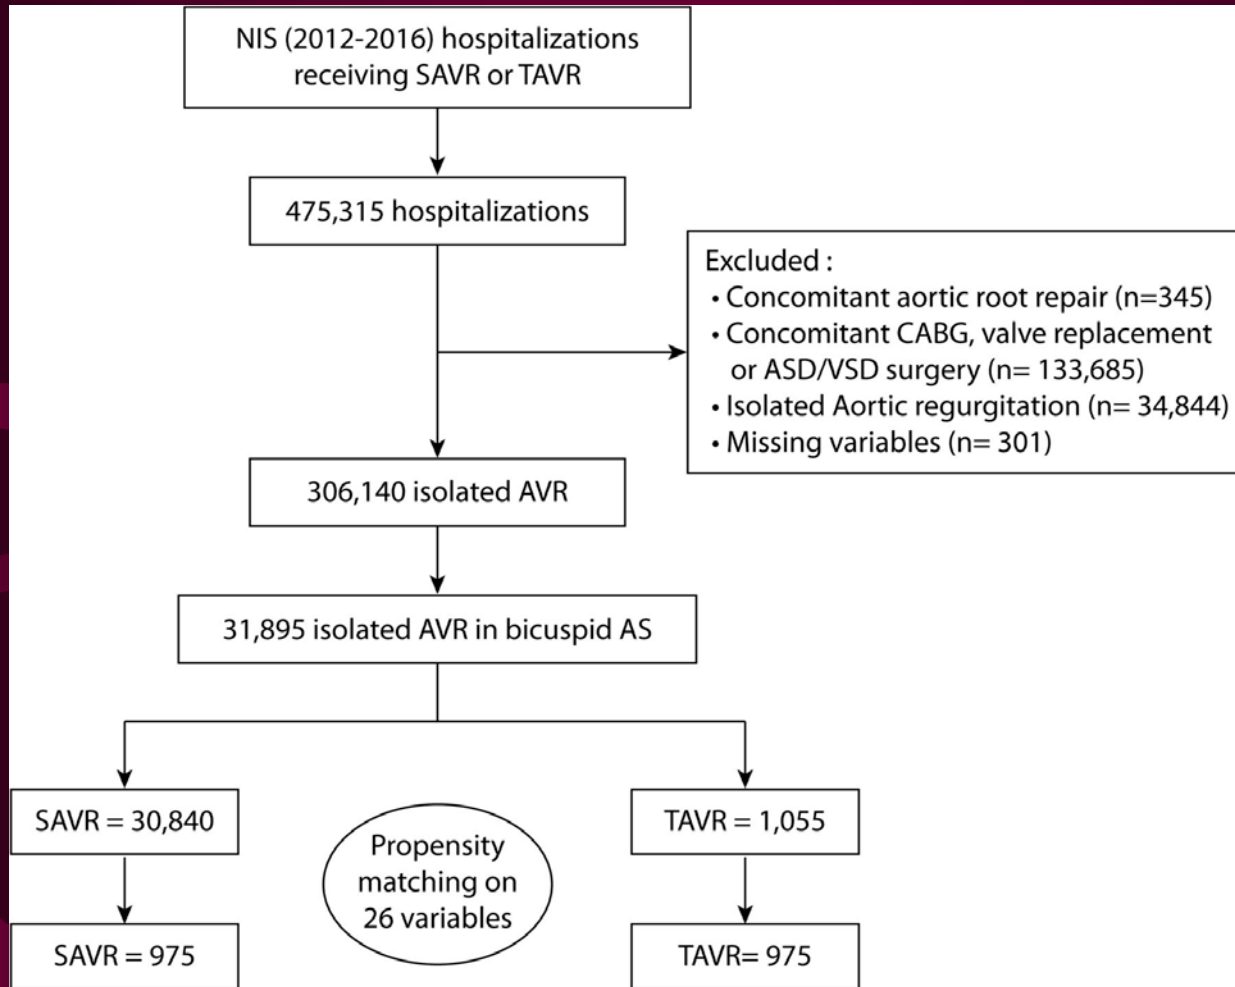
NIS (2012-2016) hospitalizations receiving SAVR or TAVR

475,315 hospitalizations

Excluded :
• Concomitant aortic root repair (n=345)
• Concomitant CABG, valve replacement or ASD/VSD surgery (n= 133,685)
• Isolated Aortic regurgitation (n= 34,844)
• Missing variables (n= 301)

306,140 isolated AVR

31,895 isolated AVR in bicuspid AS

SAVR = 30,840

Propensity matching on 26 variables

TAVR = 1,055

SAVR = 975

TAVR= 975